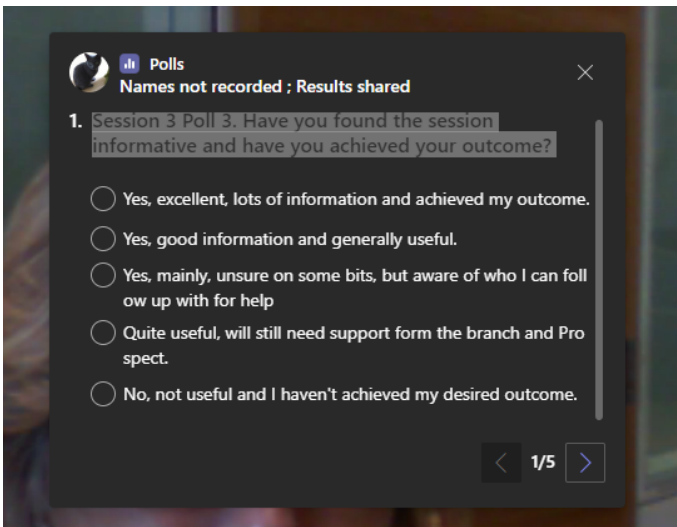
Polls
Names not recorded ; Results shared

1. Session 3 Poll 3. Have you found the session informative and have you achieved your outcome?

Yes, excellent, lots of information and achieved my outcome.

Yes, good information and generally useful.

Yes, mainly, unsure on some bits, but aware of who I can follow up with for help

Quite useful, will still need support form the branch and Prospect.

No, not useful and I haven't achieved my desired outcome.

1/5